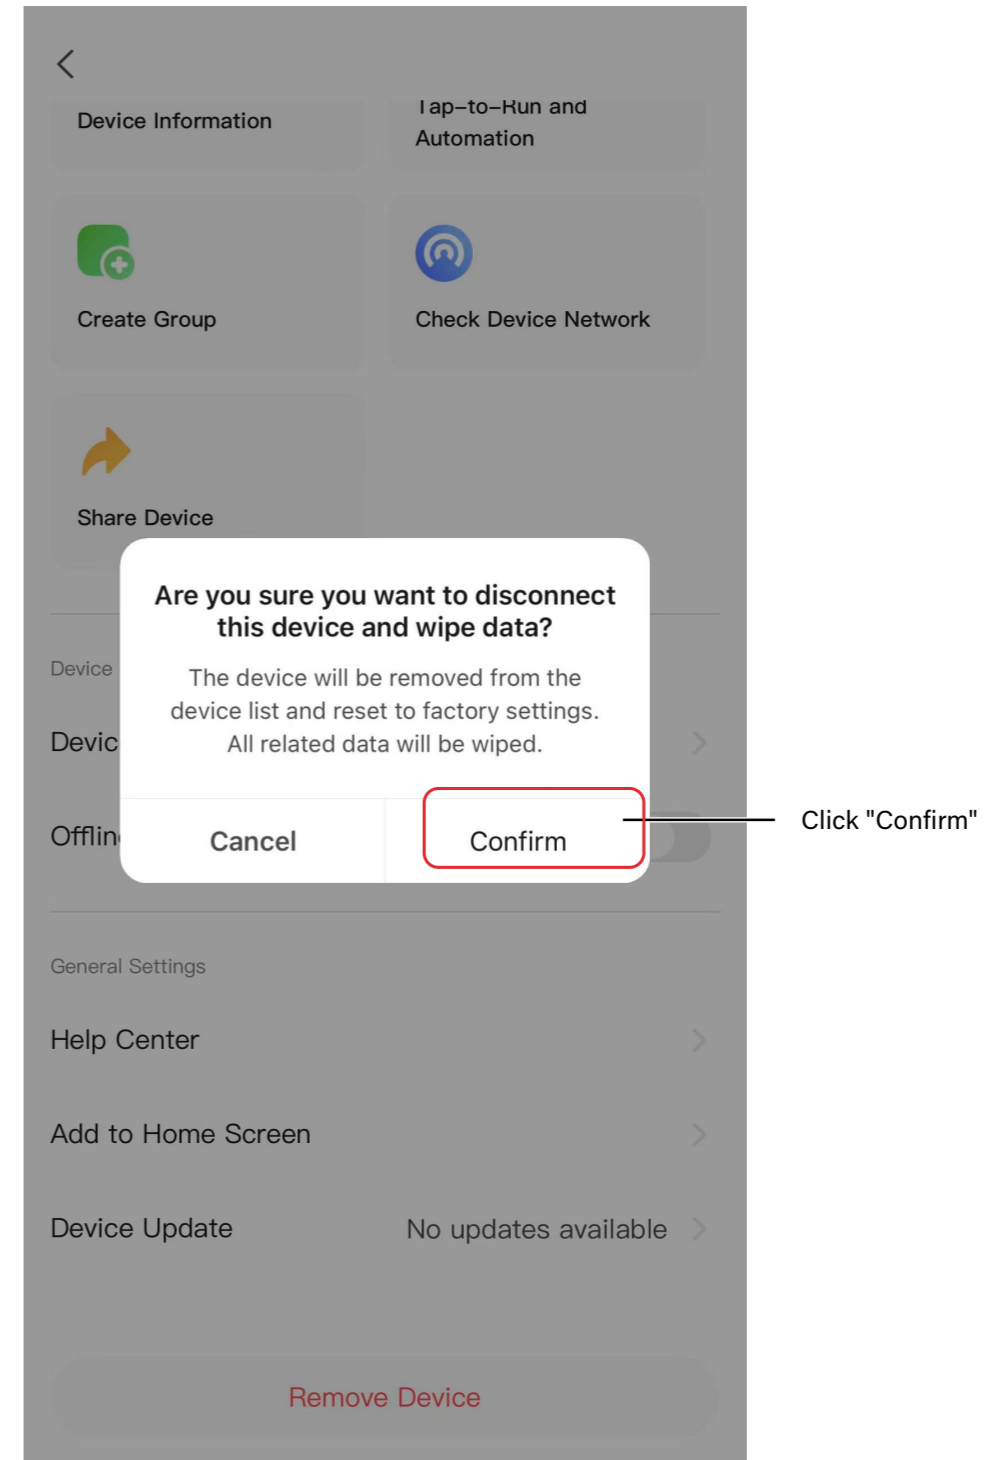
Device Information

Tap–to–Run and Automation

Create Group

Check Device Network

Share Device

Device

Devic

Offlin

Are you sure you want to disconnect this device and wipe data?

The device will be removed from the device list and reset to factory settings. All related data will be wiped.

Cancel

Confirm

Click "Confirm"

General Settings

Help Center

Add to Home Screen

Device Update

No updates available

Remove Device